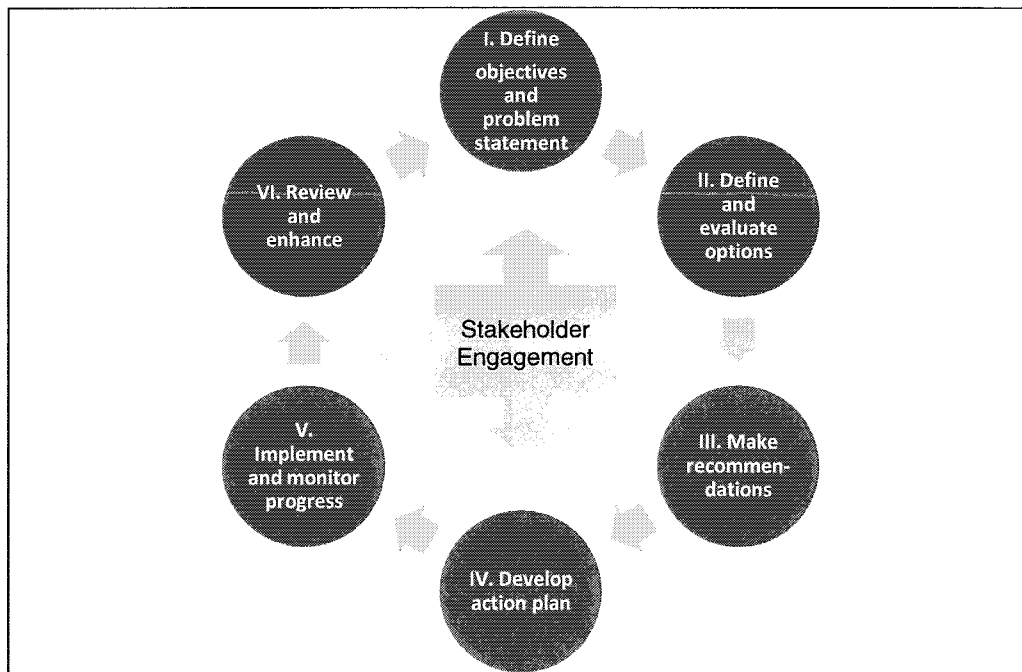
I. Define objectives and problem statement

II. Define and evaluate options

III. Make recommendations

IV. Develop action plan

V. Implement and monitor progress

VI. Review and enhance

Stakeholder Engagement